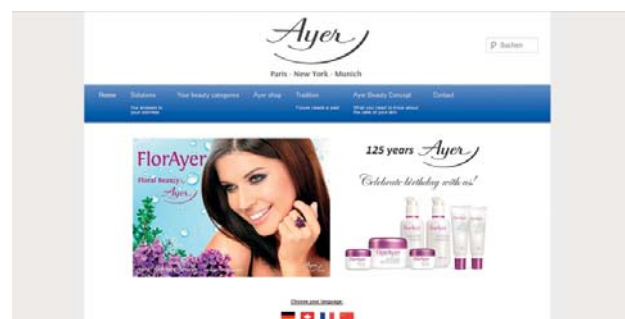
Ayer

Paris · New York · Munich

Suchen

Home
Solutions
Your answers to your worries
Your beauty categories
Ayer shop
Tradition
Future meets a past
Ayer Beauty Concept
What you need to know about the care of your skin
Contact

FlorAyer
Floral Beauty
Ayer

125 years Ayer
Celebrate birthday with us!

FlorAyer

Choose your language: